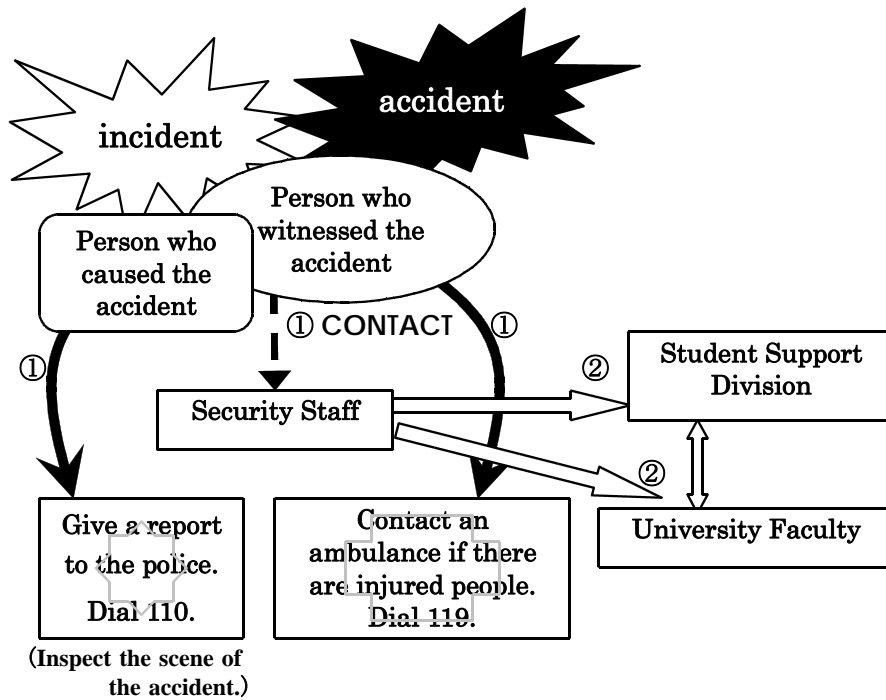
accident

incident

Person who witnessed the accident

Person who caused the accident

① CONTACT

①

①

Security Staff

②

Student Support Division

②

University Faculty

Give a report to the police.

Dial 110.

(Inspect the scene of the accident.)

Contact an ambulance if there are injured people.

Dial 119.